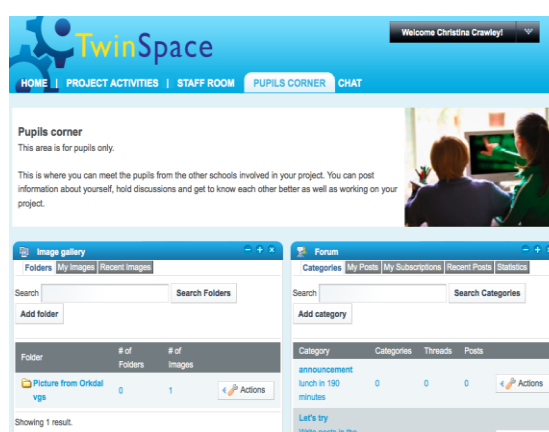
TwinSpace

Welcome Christina Crawley!

HOME | PROJECT ACTIVITIES | STAFF ROOM | PUPILS CORNER | CHAT

Pupils corner
This area is for pupils only.

This is where you can meet the pupils from the other schools involved in your project. You can post information about yourself, hold discussions and get to know each other better as well as working on your project.

Image gallery

Folders | My Images | Recent Images

Search | Search Folders

Add folder

| Folder | # of Folders | # of Images | |
|---|---|---|---|
| Picture from Orkdal vgs | 0 | 1 | Actions |

Showing 1 result.

Forum

Categories | My Posts | My Subscriptions | Recent Posts | Statistics

Search | Search Categories

Add category

| Category | Categories | Threads | Posts | |
|---|---|---|---|---|
| announcement lunch in 190 minutes | 0 | 0 | 0 | Actions |
| Let's try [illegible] | | | | |